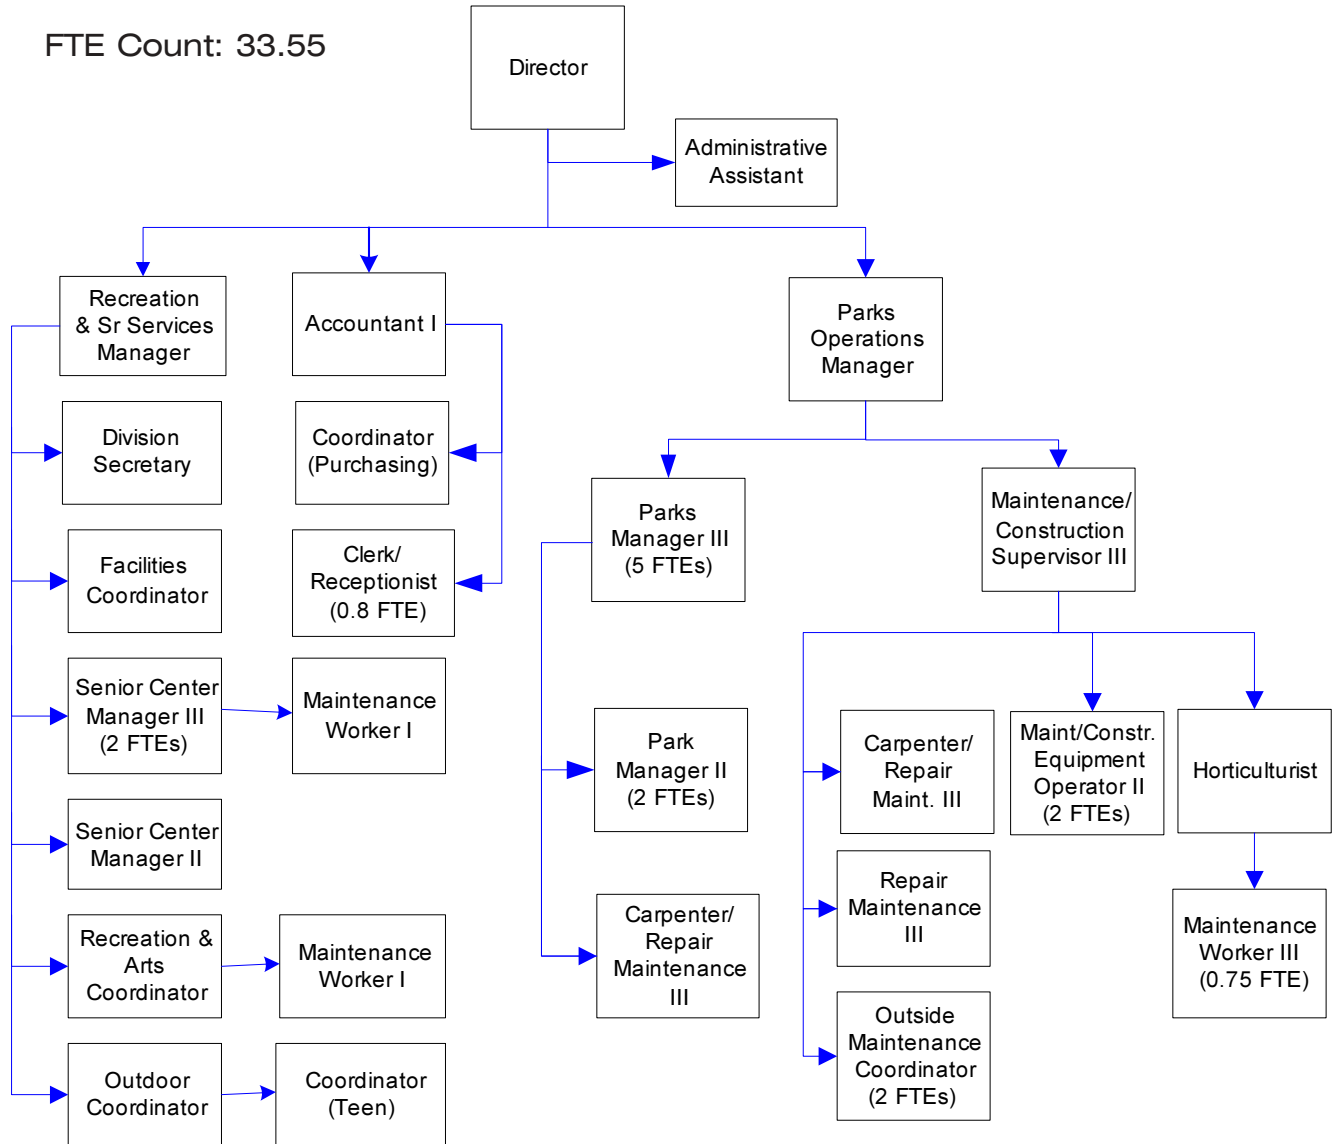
FTE Count: 33.55

Director

Administrative Assistant

Recreation & Sr Services Manager

Accountant I

Parks Operations Manager

Division Secretary

Coordinator (Purchasing)

Facilities Coordinator

Clerk/ Receptionist (0.8 FTE)

Parks Manager III (5 FTEs)

Maintenance/ Construction Supervisor III

Senior Center Manager III (2 FTEs)

Maintenance Worker I

Senior Center Manager II

Recreation & Arts Coordinator

Maintenance Worker I

Outdoor Coordinator

Coordinator (Teen)

Park Manager II (2 FTEs)

Carpenter/ Repair Maintenance III

Carpenter/ Repair Maint. III

Maint/Constr. Equipment Operator II (2 FTEs)

Horticulturist

Repair Maintenance III

Outside Maintenance Coordinator (2 FTEs)

Maintenance Worker III (0.75 FTE)